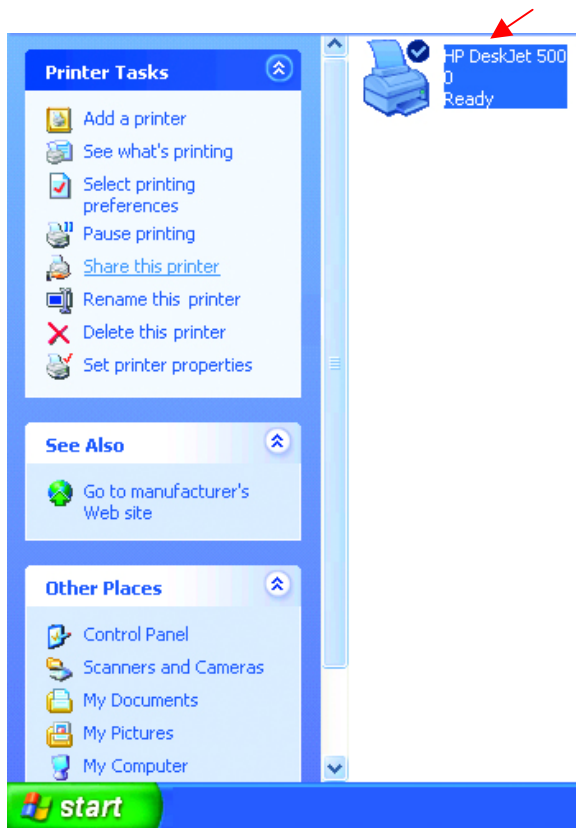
Printer Tasks

Add a printer
See what's printing
Select printing preferences
Pause printing
Share this printer
Rename this printer
Delete this printer
Set printer properties

See Also

Go to manufacturer's Web site

Other Places

Control Panel
Scanners and Cameras
My Documents
My Pictures
My Computer

HP DeskJet 500
0
Ready

start